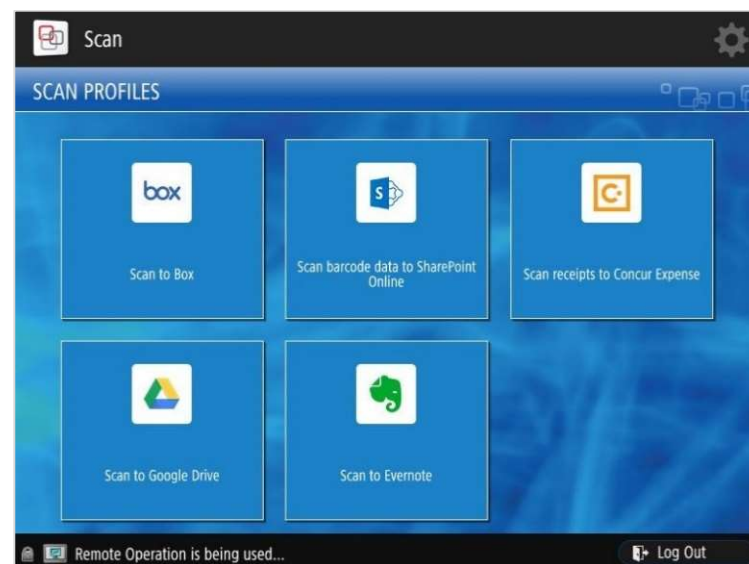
Scan

SCAN PROFILES

box

Scan to Box

S

Scan barcode data to SharePoint Online

C

Scan receipts to Concur Expense

Scan to Google Drive

Scan to Evernote

Remote Operation is being used...

Log Out